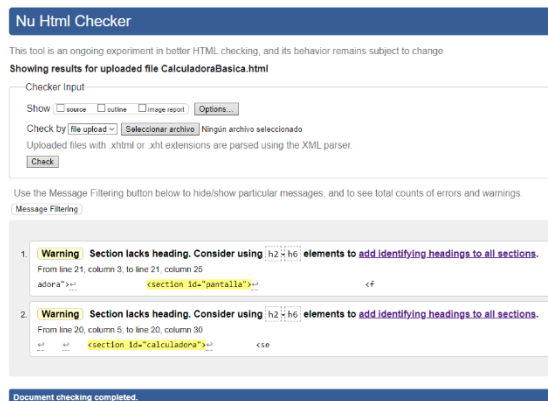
Nu Html Checker

This tool is an ongoing experiment in better HTML checking, and its behavior remains subject to change

Showing results for uploaded file CalculadoraBasica.html

Checker Input

Show source outline image report Options...

Check by file upload Seleccionar archivo Ningún archivo seleccionado

Uploaded files with .xhtml or .xht extensions are parsed using the XML parser.

Check

Use the Message Filtering button below to hide/show particular messages, and to see total counts of errors and warnings.

Message Filtering

1. Warning Section lacks heading. Consider using h2-h6 elements to add identifying headings to all sections.

From line 21, column 3; to line 21, column 25

adora">↩ <section id="pantalla">↩ <f

2. Warning Section lacks heading. Consider using h2-h6 elements to add identifying headings to all sections.

From line 20, column 5; to line 20, column 30

↩ ↩ <section id="calculadora">↩ <se

Document checking completed.